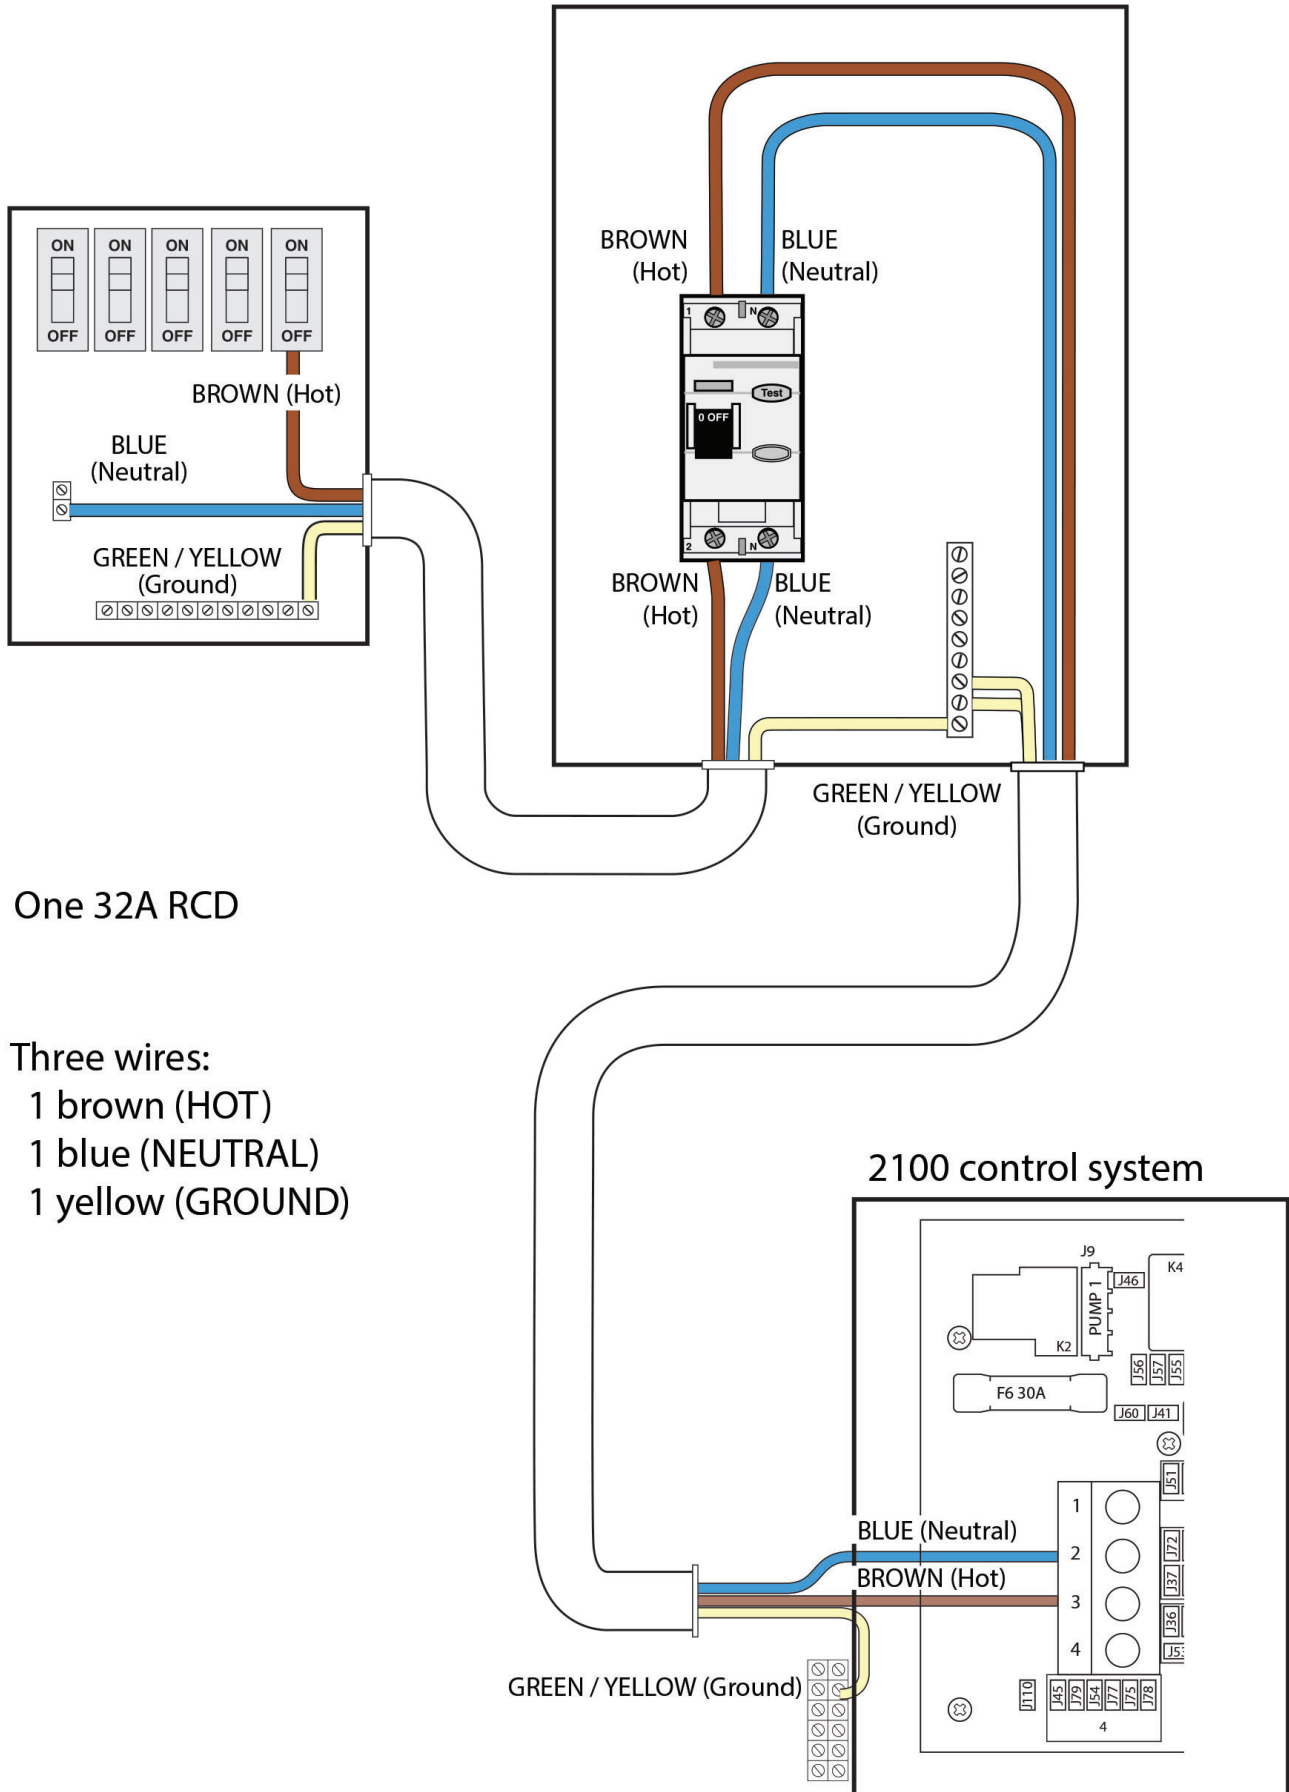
ON
OFF
ON
OFF
ON
OFF
ON
OFF
ON
OFF

BROWN (Hot)

BLUE
(Neutral)

GREEN / YELLOW
(Ground)

BROWN
(Hot)

BLUE
(Neutral)

1
N
Test
0 OFF
2
N

BROWN
(Hot)

BLUE
(Neutral)

GREEN / YELLOW
(Ground)

One 32A RCD

Three wires:
1 brown (HOT)
1 blue (NEUTRAL)
1 yellow (GROUND)

2100 control system

J9
J46
K4
PUMP 1
K2
J56
J57
J55
F6 30A
J60
J41
J51
1
BLUE (Neutral)
2
J72
BROWN (Hot)
J37
3
J36
4
J5
GREEN / YELLOW (Ground)
J110
J45
J79
J54
J77
J75
J78
4